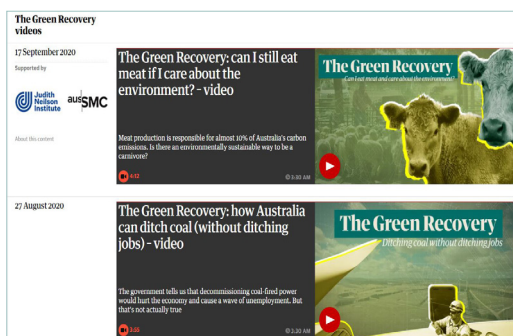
The Green Recovery videos

17 September 2020

Supported by

Judith Neilson Institute

ausSMC

About this content

The Green Recovery: can I still eat meat if I care about the environment? - video

Meat production is responsible for almost 10% of Australia's carbon emissions. Is there an environmentally sustainable way to be a carnivore?

4:12

3:30 AM

The Green Recovery

Can I eat meat and care about the environment?

27 August 2020

The Green Recovery: how Australia can ditch coal (without ditching jobs) - video

The government tells us that decommissioning coal-fired power would hurt the economy and cause a wave of unemployment. But that's not actually true

3:55

3:30 AM

The Green Recovery

Ditching coal without ditching jobs